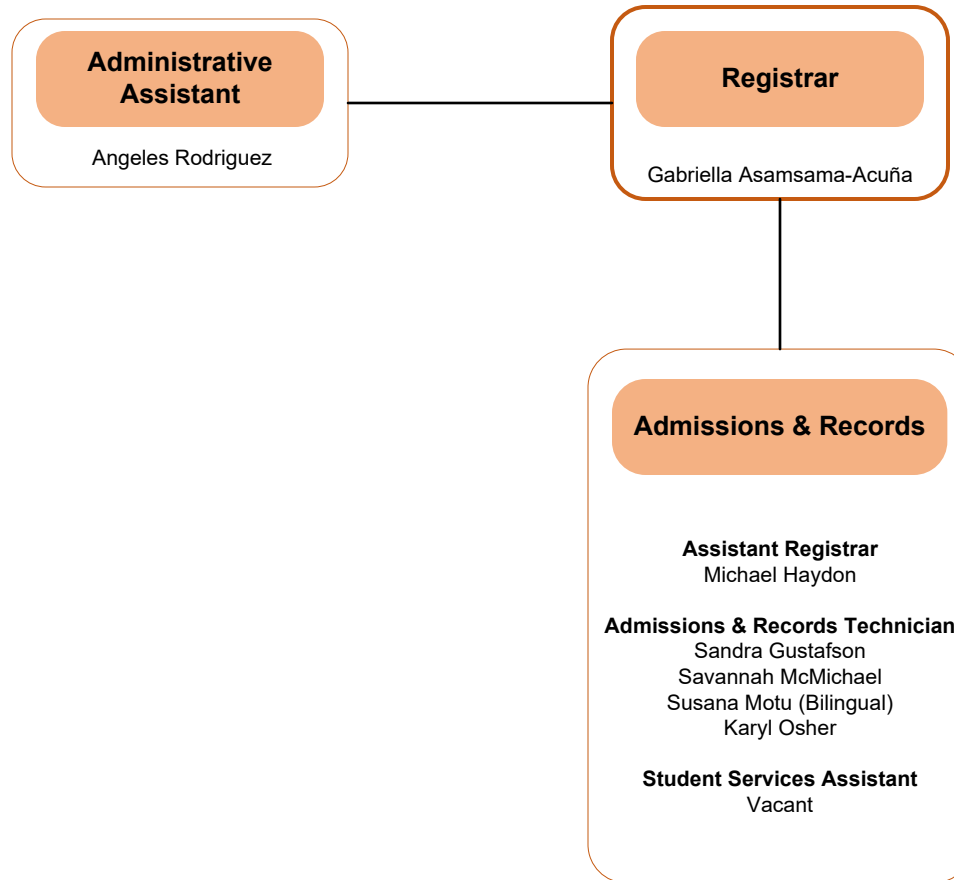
Administrative Assistant

Angeles Rodriguez

Registrar

Gabriella Asamsama-Acuña

Admissions & Records

Assistant Registrar
Michael Haydon

Admissions & Records Technician
Sandra Gustafson
Savannah McMichael
Susana Motu (Bilingual)
Karyl Osher

Student Services Assistant
Vacant